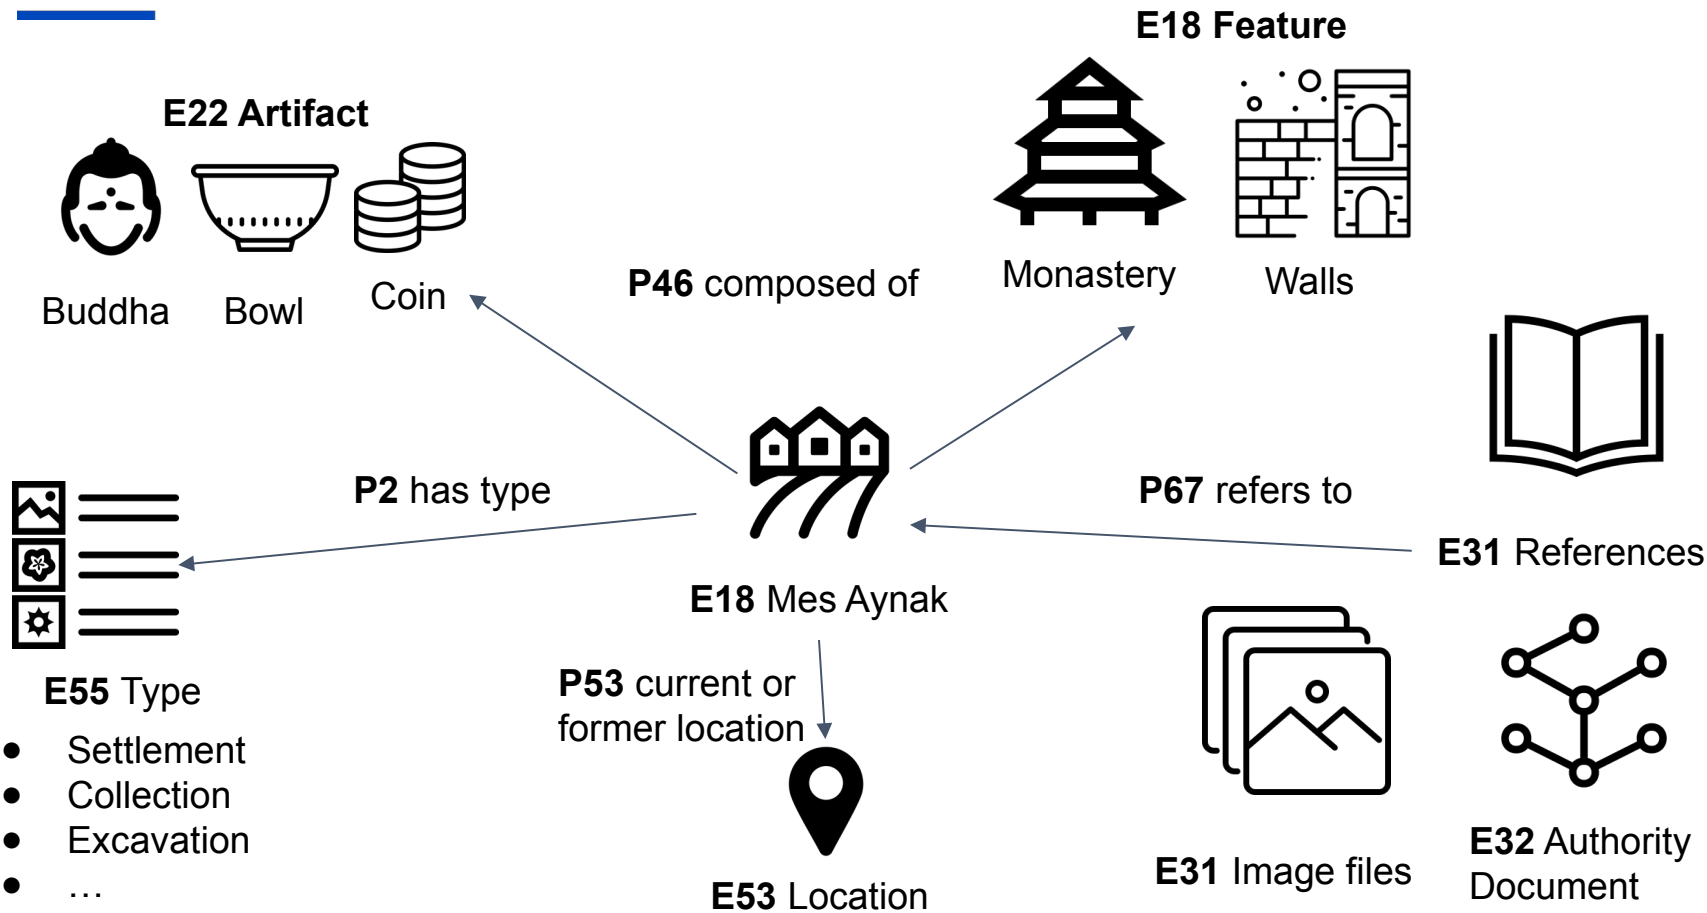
E22 Artifact

Buddha Bowl Coin

P46 composed of

E18 Feature

Monastery Walls

P2 has type

P67 refers to

E31 References

E18 Mes Aynak

E55 Type

- Settlement
- Collection
- Excavation
- …

P53 current or former location

E53 Location

E31 Image files

E32 Authority Document